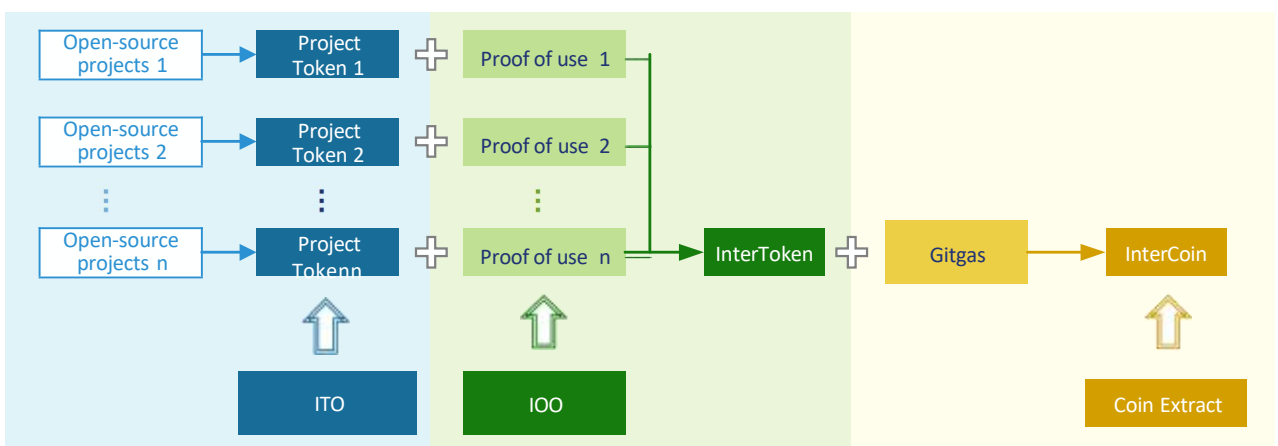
Open-source projects 1

Project Token 1

Proof of use 1

Open-source projects 2

Project Token 2

Proof of use 2

Open-source projects n

Project Tokenn

Proof of use n

InterToken

Gitgas

InterCoin

ITO

IOO

Coin Extract